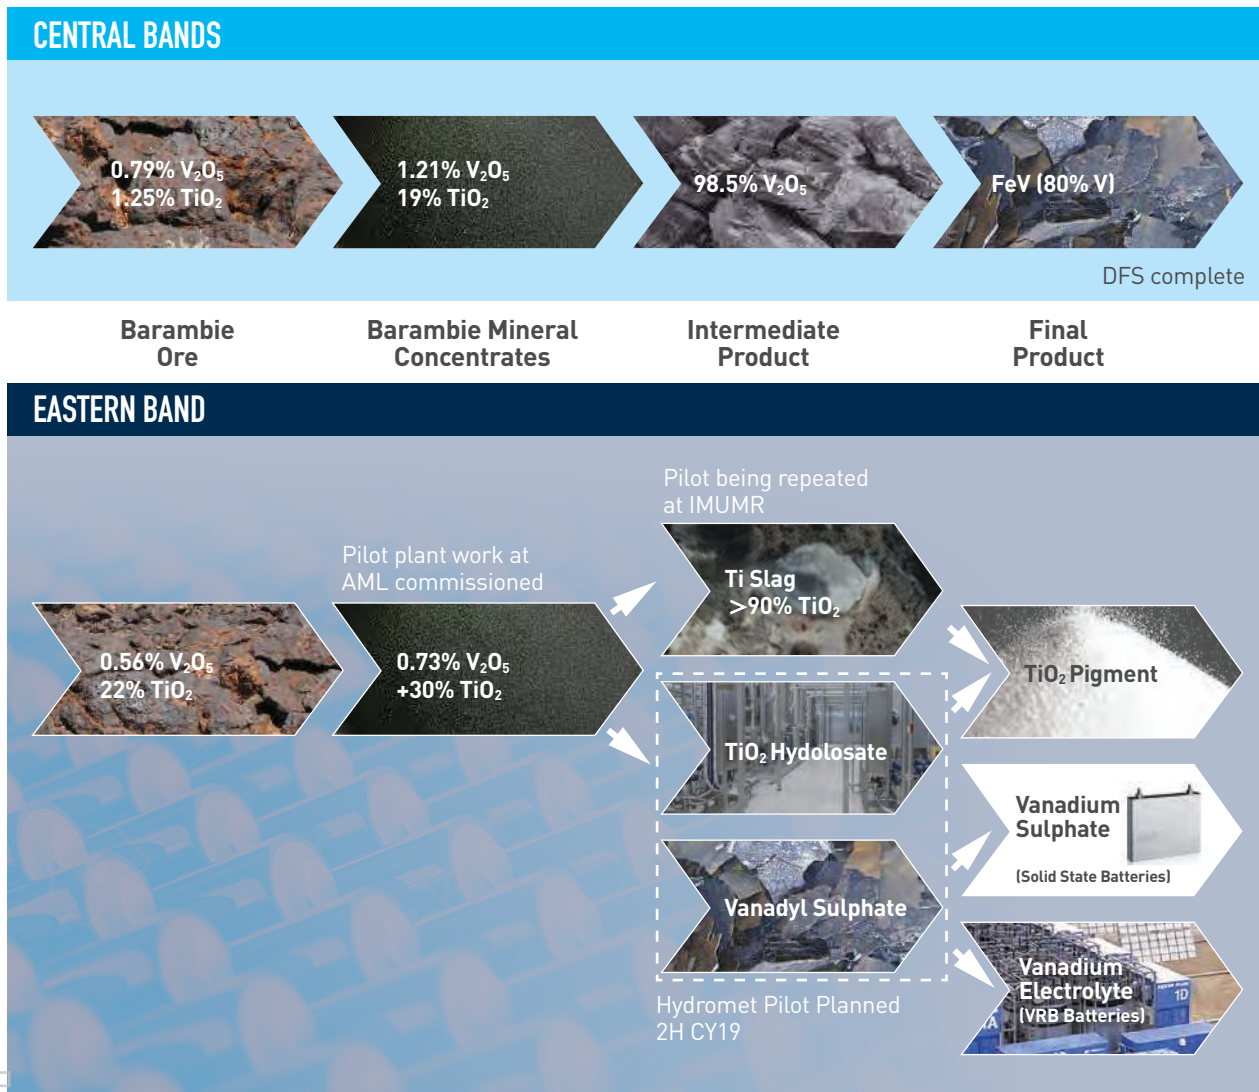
CENTRAL BANDS

0.79% $V_2O_5$
1.25% $TiO_2$

1.21% $V_2O_5$
19% $TiO_2$

98.5% $V_2O_5$

FeV (80% V)

DFS complete

Barambie Ore

Barambie Mineral Concentrates

Intermediate Product

Final Product

EASTERN BAND

Pilot being repeated at IMUMR

Pilot plant work at AML commissioned

0.56% $V_2O_5$
22% $TiO_2$

0.73% $V_2O_5$
+30% $TiO_2$

Ti Slag
>90% $TiO_2$

$TiO_2$ Pigment

$TiO_2$ Hydolosate

Vanadium Sulphate
(Solid State Batteries)

Vanadyl Sulphate

Vanadium Electrolyte
(VRB Batteries)

Hydromet Pilot Planned 2H CY19